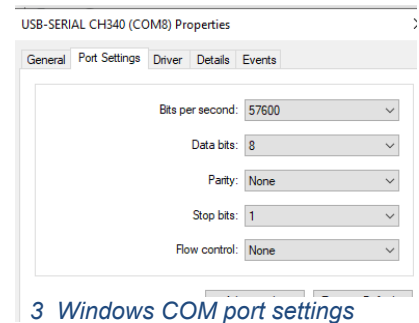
USB-SERIAL CH340 (COM8) Properties

General | Port Settings | Driver | Details | Events

Bits per second: 57600

Data bits: 8

Parity: None

Stop bits: 1

Flow control: None

3 Windows COM port settings